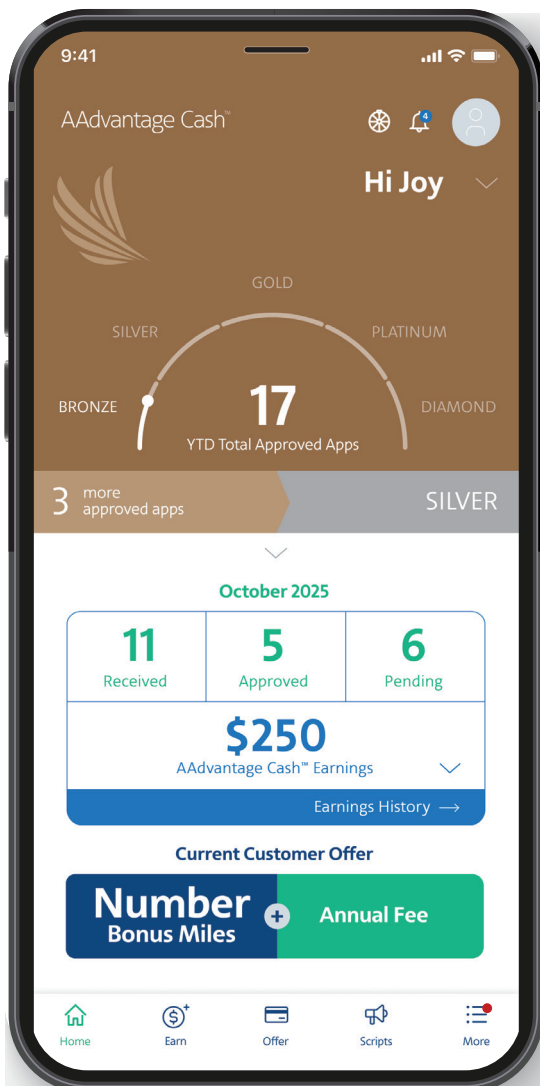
9:41

AAdvantage Cash™

4

Hi Joy

GOLD

SILVER

PLATINUM

BRONZE

17

DIAMOND

YTD Total Approved Apps

3 more approved apps

SILVER

October 2025

| 11 | 5 | 6 |
|---|---|---|
| Received | Approved | Pending |

$250
AAdvantage Cash™ Earnings

Earnings History →

Current Customer Offer

Number Bonus Miles + Annual Fee

Home Earn Offer Scripts More